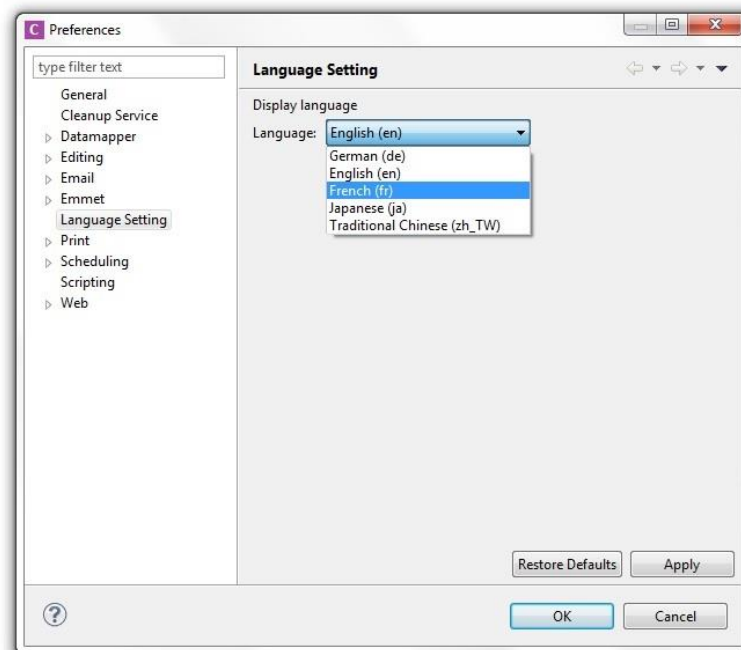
C Preferences

type filter text

General
Cleanup Service
Datamapper
Editing
Email
Emmet
Language Setting
Print
Scheduling
Scripting
Web

Language Setting

Display language

Language: English (en)

German (de)
English (en)
French (fr)
Japanese (ja)
Traditional Chinese (zh_TW)

Restore Defaults
Apply

?

OK
Cancel